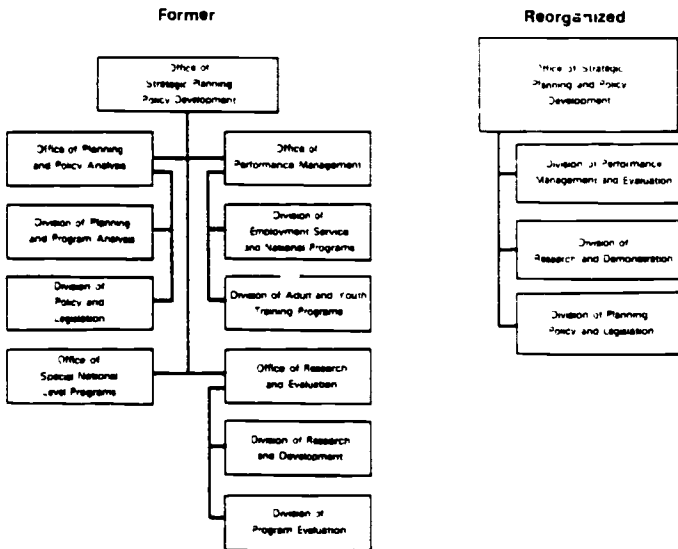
Former

Office of Strategic Planning Policy Development

Office of Planning and Policy Analysis

Division of Planning and Program Analysis

Division of Policy and Legislation

Office of Special National Level Programs

Office of Performance Management

Division of Employment Service and National Programs

Division of Adult and Youth Training Programs

Office of Research and Evaluation

Division of Research and Development

Division of Program Evaluation

Reorganized

Office of Strategic Planning and Policy Development

Division of Performance Management and Evaluation

Division of Research and Demonstration

Division of Planning Policy and Legislation